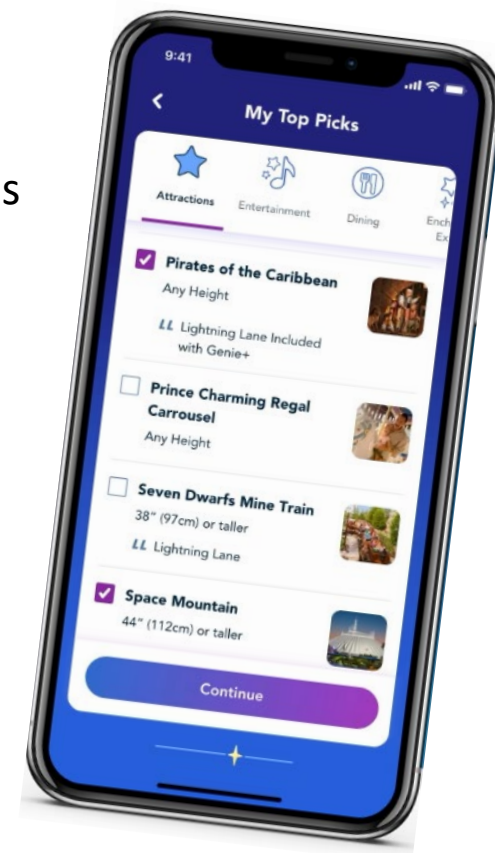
s

9:41

My Top Picks

Attractions

Entertainment

Dining

Ench Ex

Pirates of the Caribbean
Any Height
LL Lightning Lane Included with Genie+

Prince Charming Regal Carrousel
Any Height

Seven Dwarfs Mine Train
38" (97cm) or taller
LL Lightning Lane

Space Mountain
44" (112cm) or taller

Continue